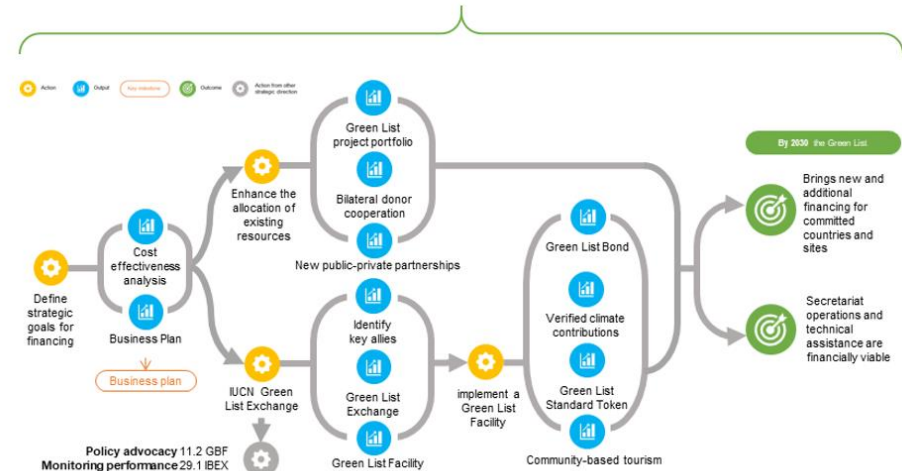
Action
Output
Key milestone
Outcome
Action from other strategic direction

By 2030 the Green List

Define strategic goals for financing

Cost effectiveness analysis

Business Plan

Business plan

Enhance the allocation of existing resources

Green List project portfolio

Bilateral donor cooperation

New public-private partnerships

IUCN Green List Exchange

Identify key allies

Green List Exchange

Green List Facility

implement a Green List Facility

Green List Bond

Verified climate contributions

Green List Standard Token

Community-based tourism

Brings new and additional financing for committed countries and sites

Secretariat operations and technical assistance are financially viable

Policy advocacy 11.2 GBF
Monitoring performance 29.1 IBEX